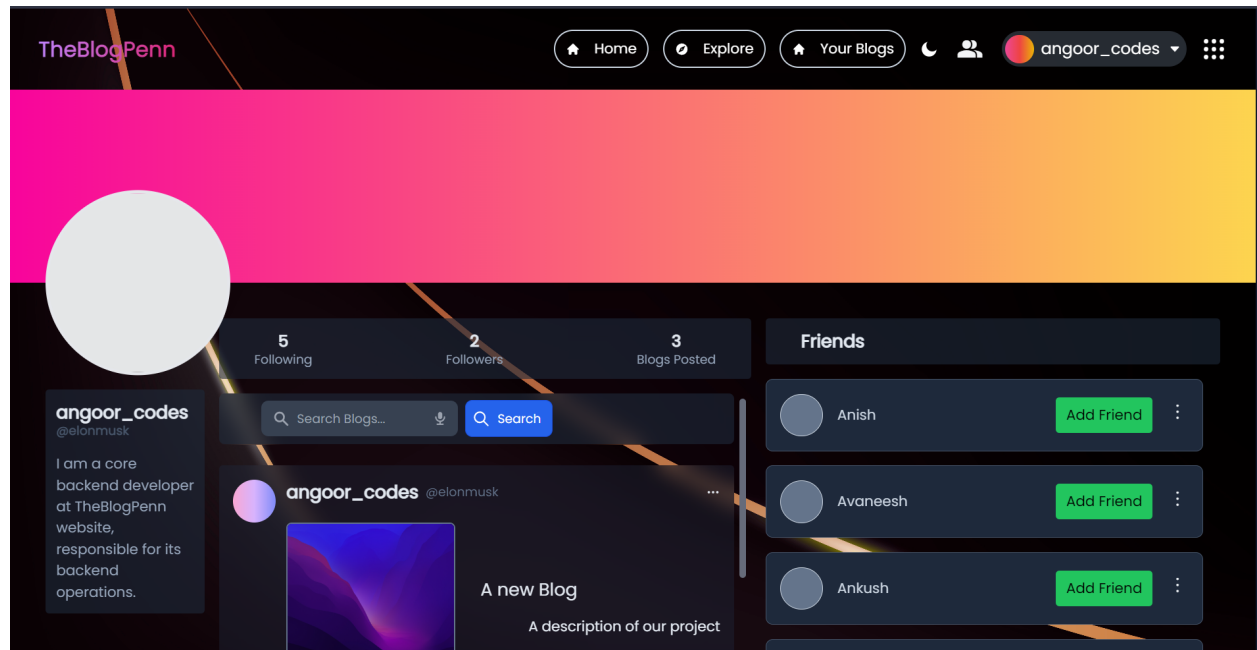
TheBlogPenn

Home Explore Your Blogs angoor_codes

5 Following
2 Followers
3 Blogs Posted

Friends

angoor_codes
@elonmusk

I am a core backend developer at TheBlogPenn website, responsible for its backend operations.

Search Blogs...
Search

angoor_codes @elonmusk

A new Blog

A description of our project

Anish
Add Friend

Avaneesh
Add Friend

Ankush
Add Friend